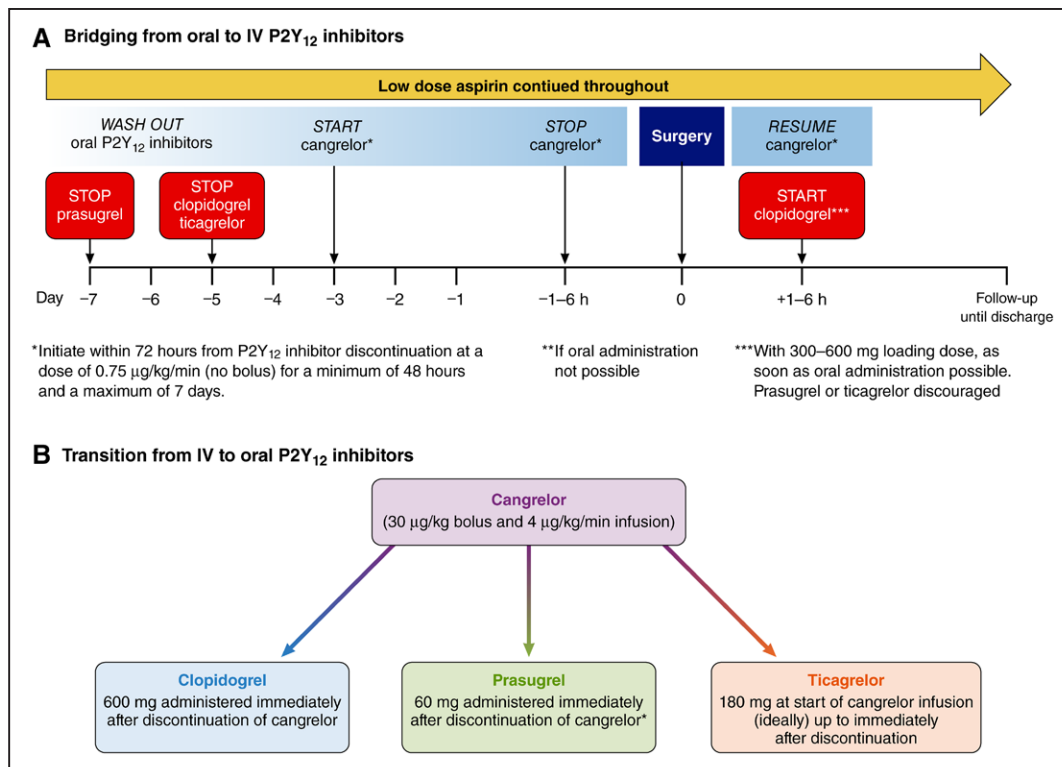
A Bridging from oral to IV P2Y$_{12}$ inhibitors

Low dose aspirin contiued throughout

WASH OUT oral P2Y$_{12}$ inhibitors

START cangrelor*

STOP cangrelor*

Surgery

RESUME cangrelor*

STOP prasugrel

STOP clopidogrel ticagrelor

START clopidogrel***

Day −7 −6 −5 −4 −3 −2 −1 −1–6 h 0 +1–6 h Follow-up until discharge

*Initiate within 72 hours from P2Y$_{12}$ inhibitor discontinuation at a dose of 0.75 µg/kg/min (no bolus) for a minimum of 48 hours and a maximum of 7 days.

**If oral administration not possible

***With 300–600 mg loading dose, as soon as oral administration possible. Prasugrel or ticagrelor discouraged

B Transition from IV to oral P2Y$_{12}$ inhibitors

Cangrelor
(30 µg/kg bolus and 4 µg/kg/min infusion)

Clopidogrel
600 mg administered immediately after discontinuation of cangrelor

Prasugrel
60 mg administered immediately after discontinuation of cangrelor*

Ticagrelor
180 mg at start of cangrelor infusion (ideally) up to immediately after discontinuation